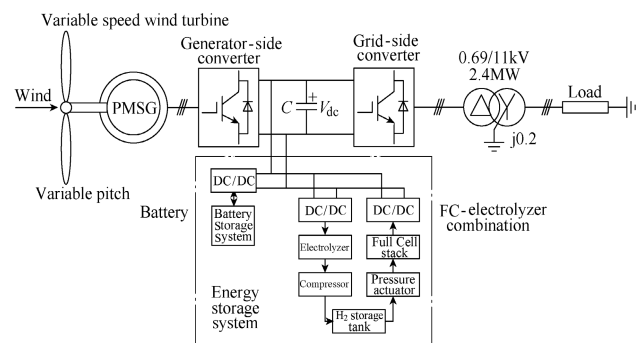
Variable speed wind turbine

Wind

PMSG

Variable pitch

Generator-side converter

$C$

$V_{dc}$

Grid-side converter

0.69/11kV 2.4MW

j0.2

Load

DC/DC

Battery

Battery Storage System

DC/DC

DC/DC

Electrolyzer

Full Cell stack

Compressor

Pressure actuator

$H_2$ storage tank

Energy storage system

FC-electrolyzer combination